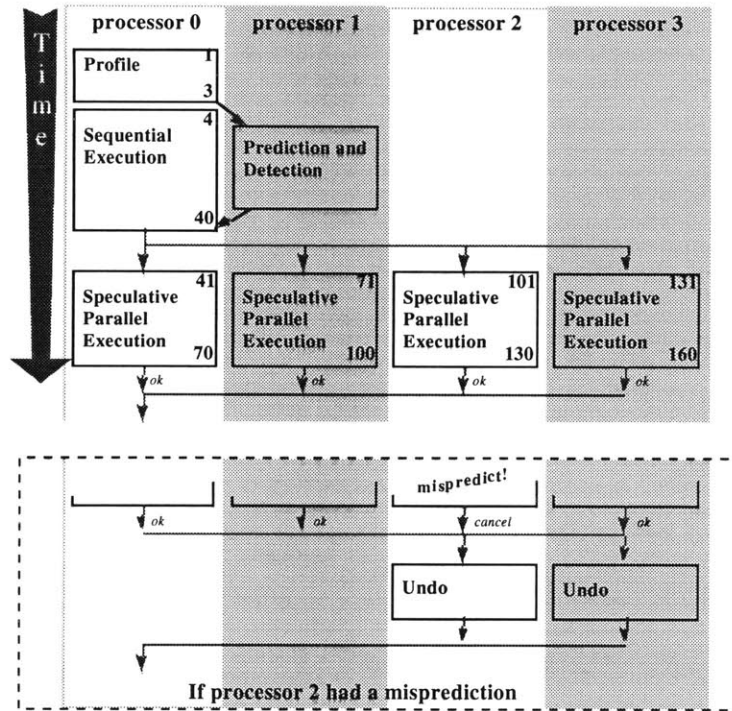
Time

processor 0

processor 1

processor 2

processor 3

Profile 1 3

Sequential Execution 4 40

Prediction and Detection

Speculative Parallel Execution 41 70

Speculative Parallel Execution 71 100

Speculative Parallel Execution 101 130

Speculative Parallel Execution 131 160

ok

ok

ok

ok

mispredict!

ok

ok

cancel

ok

Undo

Undo

If processor 2 had a misprediction